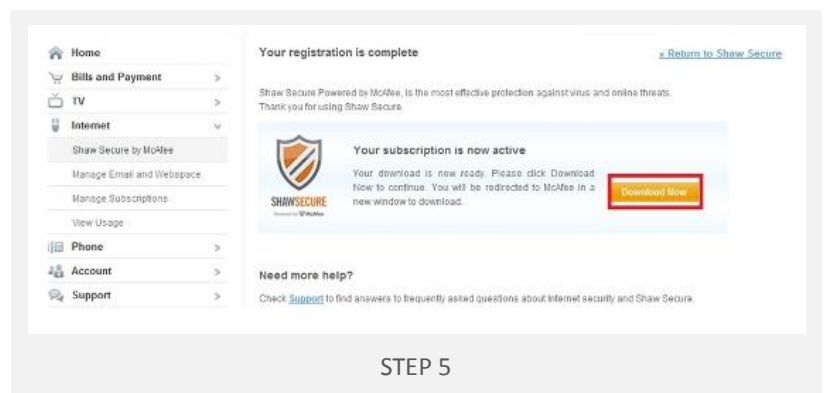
Home
Bills and Payment >
TV >
Internet v
Shaw Secure by McAfee
Manage Email and Webspace
Manage Subscriptions
View Usage
Phone >
Account >
Support >

Your registration is complete

« Return to Shaw Secure

Shaw Secure Powered by McAfee, is the most effective protection against virus and online threats. Thank you for using Shaw Secure.

SHAWSECURE Powered by McAfee

Your subscription is now active

Your download is now ready. Please click Download Now to continue. You will be redirected to McAfee in a new window to download.

Download Now

Need more help?

Check Support to find answers to frequently asked questions about Internet security and Shaw Secure.

STEP 5